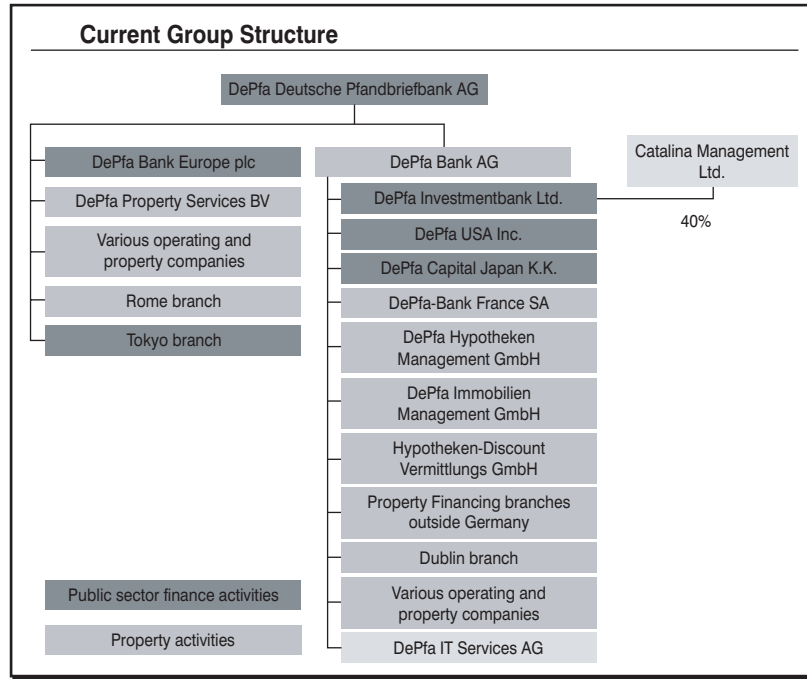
Current Group Structure

DePfa Deutsche Pfandbriefbank AG

DePfa Bank Europe plc

DePfa Property Services BV

Various operating and property companies

Rome branch

Tokyo branch

DePfa Bank AG

DePfa Investmentbank Ltd.

DePfa USA Inc.

DePfa Capital Japan K.K.

DePfa-Bank France SA

DePfa Hypotheken Management GmbH

DePfa Immobilien Management GmbH

Hypotheken-Discount Vermittlungs GmbH

Property Financing branches outside Germany

Dublin branch

Various operating and property companies

DePfa IT Services AG

Catalina Management Ltd.

40%

Public sector finance activities

Property activities